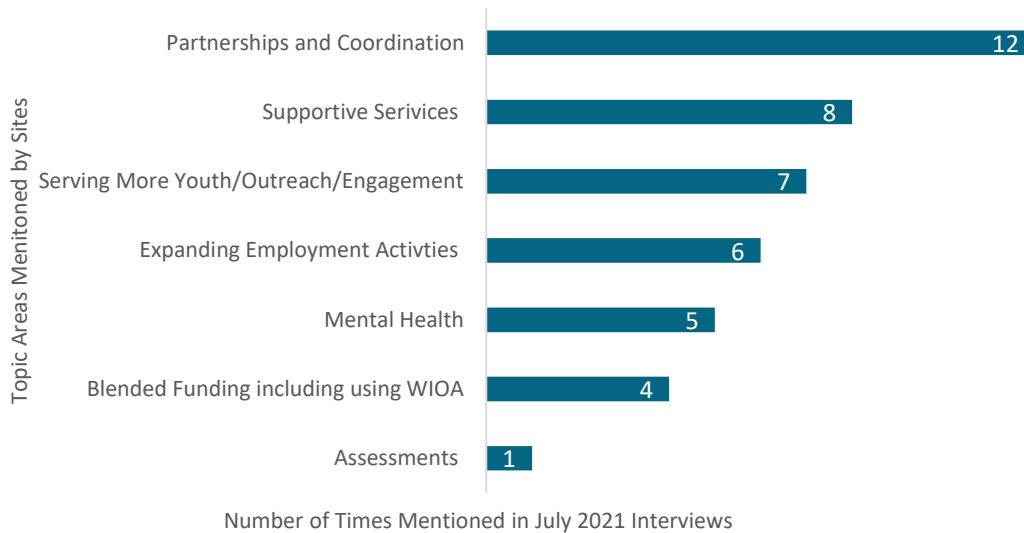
Topic Areas Menitoned by Sites

Partnerships and Coordination 12

Supportive Serivices 8

Serving More Youth/Outreach/Engagement 7

Expanding Employment Activties 6

Mental Health 5

Blended Funding including using WIOA 4

Assessments 1

Number of Times Mentioned in July 2021 Interviews